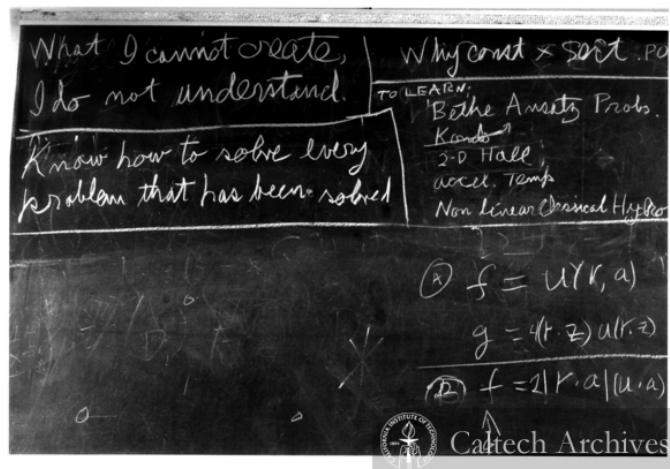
What I cannot create, I do not understand.

Know how to solve every problem that has been solved

Why const $\times$ SORT. PO

TO LEARN:
Bethe Ansatz Probs.
Kondo
2-D Hall
accel. Temp
Non linear Classical Hydro

(A) $f = u(r, a)$

$g = 4(r \cdot z) \, u(r, z)$

(B) $f = 2|r \cdot a| (u \cdot a)$

CALIFORNIA INSTITUTE OF TECHNOLOGY
Caltech Archives